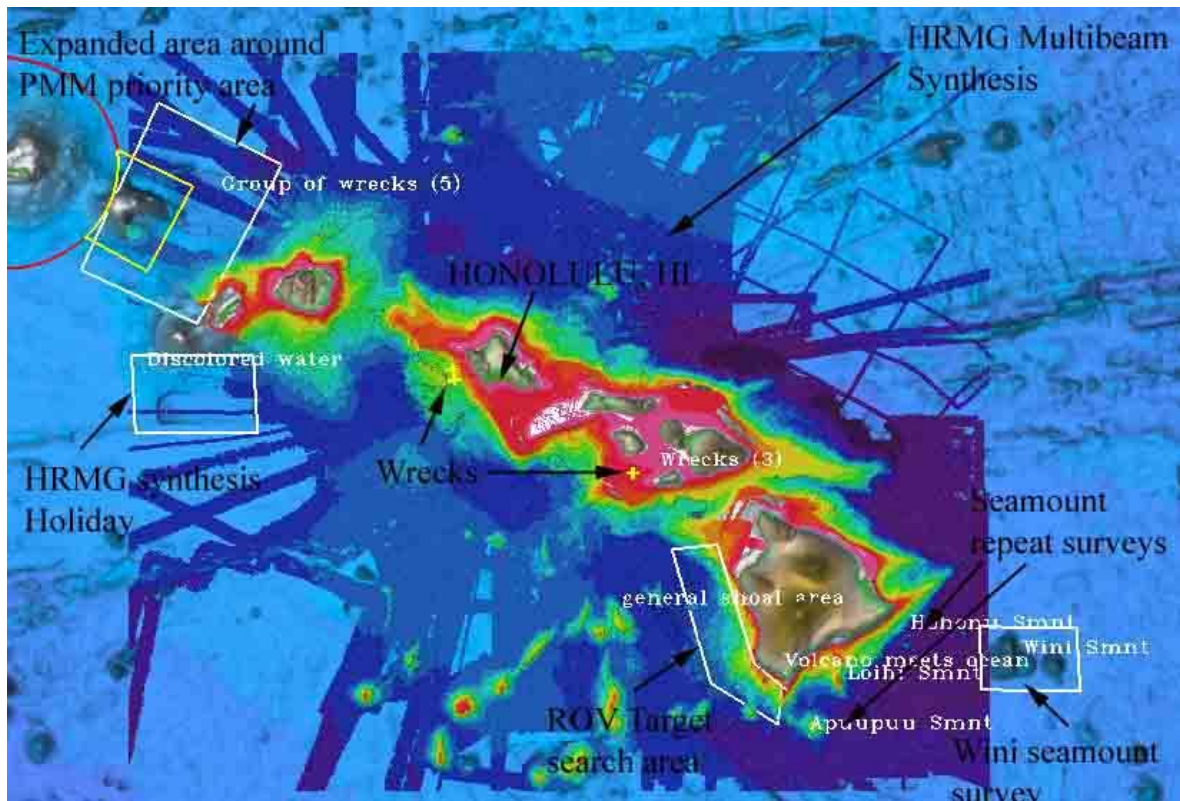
Expanded area around PMM priority area

HRMG Multibeam Synthesis

Group of wrecks (5)

HONOLULU, HI

Discolored water

HRMG synthesis Holiday

Wrecks

Wrecks (3)

Seamount repeat surveys

general shoal area

Hohonu Smnt

Wini Smnt

Volcano meets ocean

Loihi Smnt

Apuupuu Smnt

ROV Target search area

Wini seamount survey